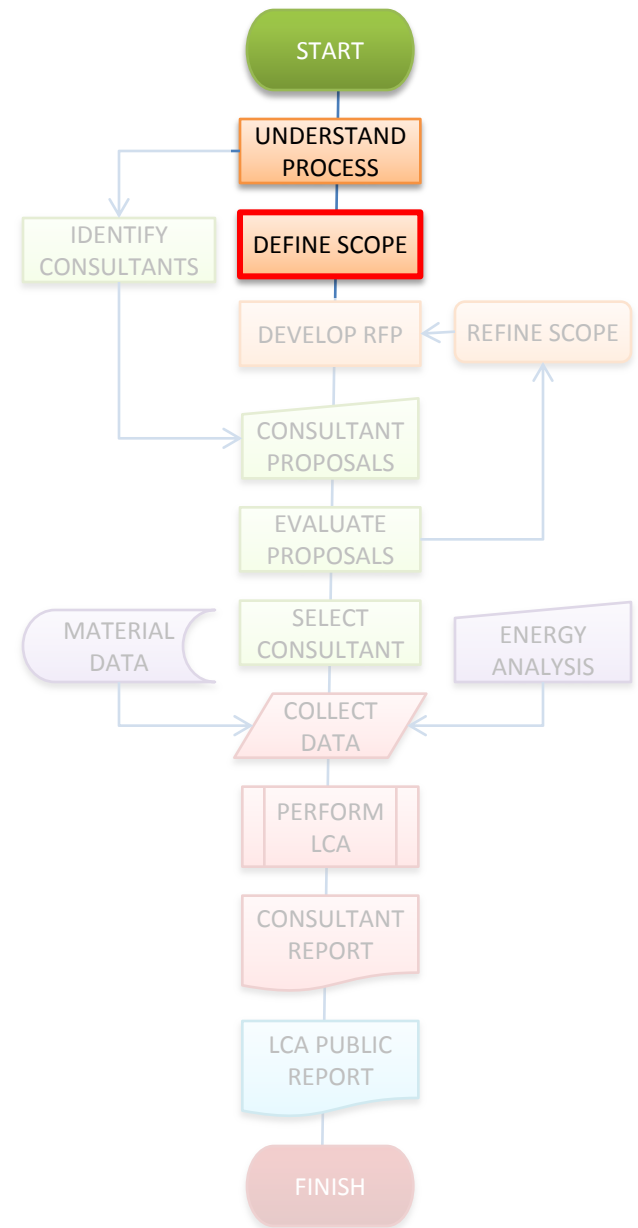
START

UNDERSTAND PROCESS

IDENTIFY CONSULTANTS

DEFINE SCOPE

DEVELOP RFP

REFINE SCOPE

CONSULTANT PROPOSALS

EVALUATE PROPOSALS

MATERIAL DATA

SELECT CONSULTANT

ENERGY ANALYSIS

COLLECT DATA

PERFORM LCA

CONSULTANT REPORT

LCA PUBLIC REPORT

FINISH